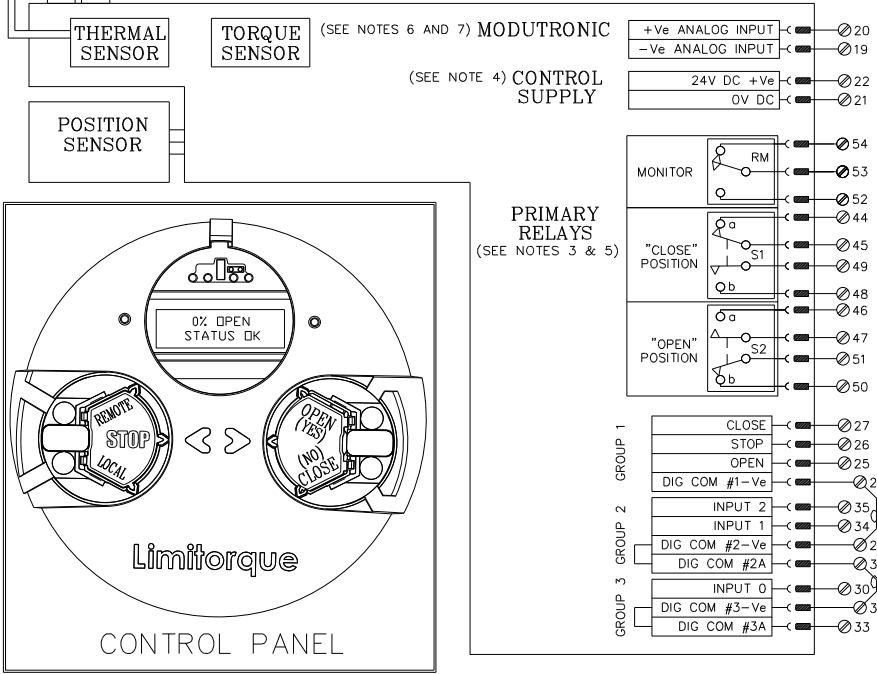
THERMAL SENSOR

TORQUE SENSOR

(SEE NOTES 6 AND 7) MODUTRONIC

+Ve ANALOG INPUT
-Ve ANALOG INPUT

20
19

(SEE NOTE 4) CONTROL SUPPLY

24V DC +Ve
0V DC

22
21

POSITION SENSOR

MONITOR

RM

54
53
52

PRIMARY RELAYS
(SEE NOTES 3 & 5)

"CLOSE" POSITION

a
S1
b

44
45
49
48

"OPEN" POSITION

a
S2
b

46
47
51
50

0% OPEN
STATUS OK

REMOTE
STOP
LOCAL

OPEN
(YES)
(NO)
CLOSE

Limitorque

CONTROL PANEL

GROUP 1

CLOSE
STOP
OPEN
DIG COM #1-Ve

27
26
25
2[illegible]

GROUP 2

INPUT 2
INPUT 1
DIG COM #2-Ve
DIG COM #2A

35
34
2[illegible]
3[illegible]

GROUP 3

INPUT 0
DIG COM #3-Ve
DIG COM #3A

30
3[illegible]
33